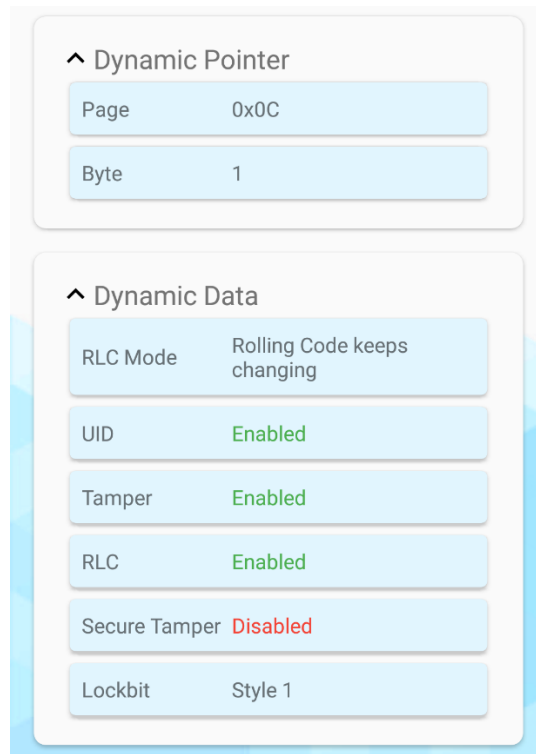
^ Dynamic Pointer

| Page | 0x0C |
|---|---|
| Byte | 1 |

^ Dynamic Data

| RLC Mode | Rolling Code keeps changing |
|---|---|
| UID | Enabled |
| Tamper | Enabled |
| RLC | Enabled |
| Secure Tamper | Disabled |
| Lockbit | Style 1 |